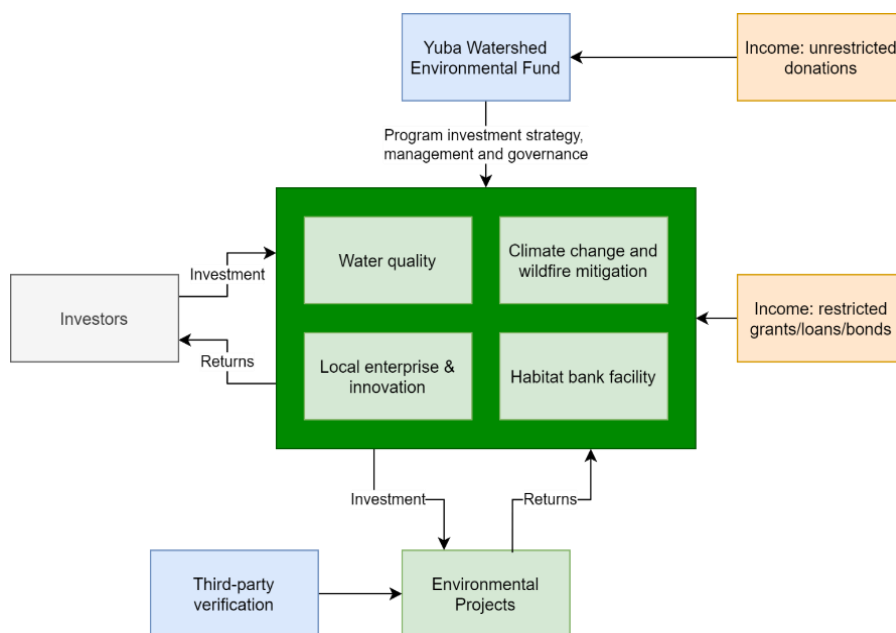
Yuba Watershed Environmental Fund

Income: unrestricted donations

Program investment strategy, management and governance

Water quality

Climate change and wildfire mitigation

Local enterprise & innovation

Habitat bank facility

Investors

Investment

Returns

Income: restricted grants/loans/bonds

Investment

Returns

Third-party verification

Environmental Projects